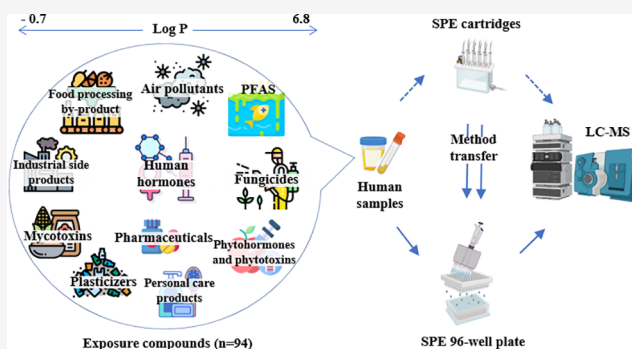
- 0.7

Log P

6.8

Food processing by-product

Air pollutants

PFAS

Industrial side products

Human hormones

Fungicides

Mycotoxins

Pharmaceuticals

Phytohormones and phytotoxins

Plasticizers

Personal care products

Exposure compounds (n=94)

Human samples

SPE cartridges

Method transfer

LC-MS

SPE 96-well plate